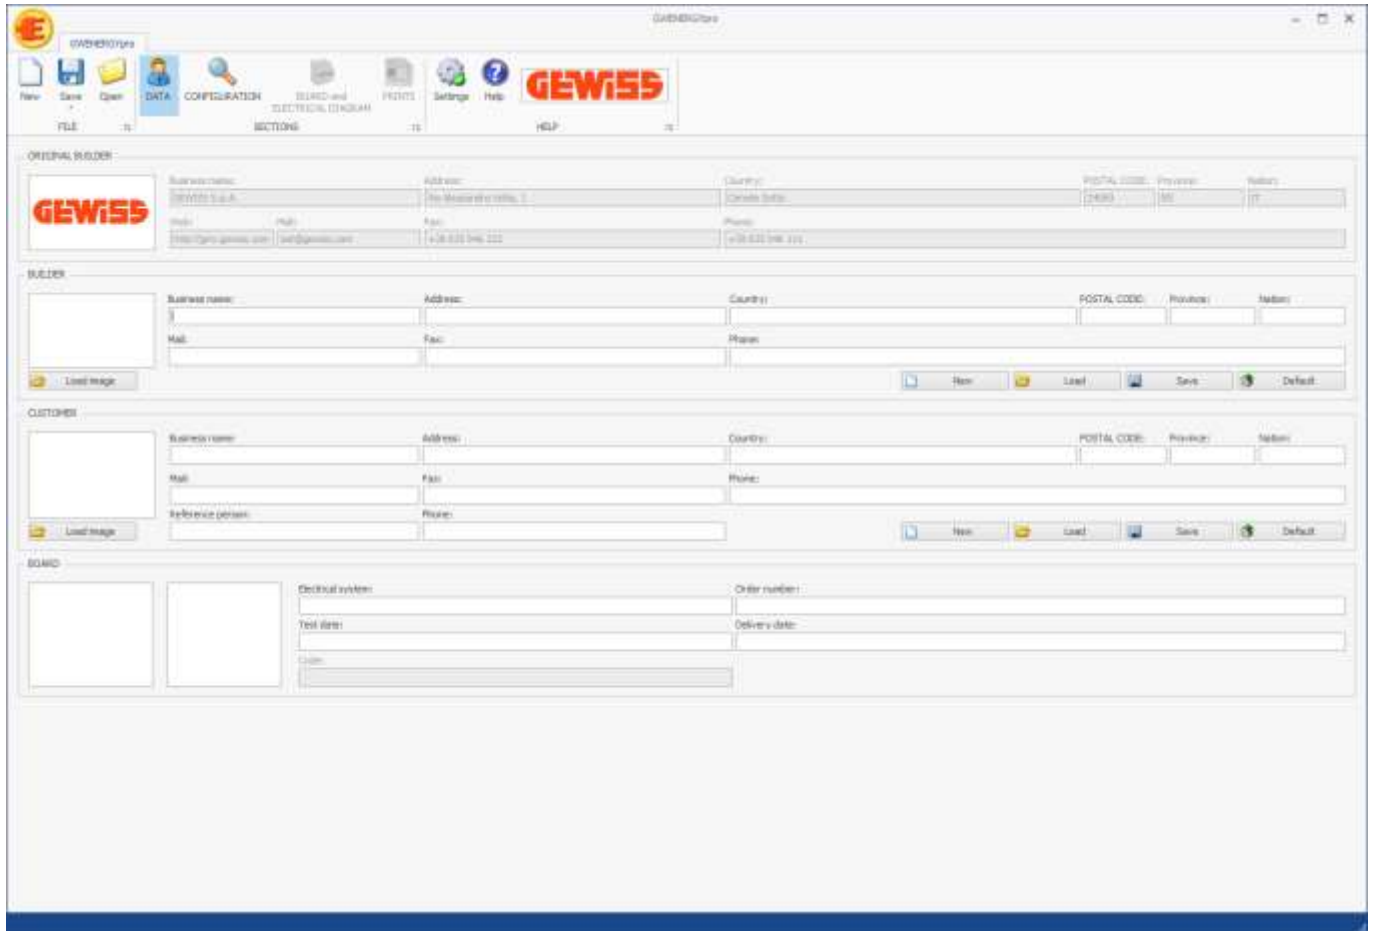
GWENERGYpro

GWENERGYpro

New Save Open DATA CONFIGURATION BOARD and ELECTRICAL DIAGRAM PRINTS Settings Help

GEWISS

FILE SECTIONS HELP

ORIGINAL BUILDER

GEWISS

Business name: GEWISS S.p.A.
Address: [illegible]
Country: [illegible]
POSTAL CODE: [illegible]
Province: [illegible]
Nation: IT
Web: http://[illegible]
Mail: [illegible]
Fax: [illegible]
Phone: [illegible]

BUILDER

Business name:
Address:
Country:
POSTAL CODE:
Province:
Nation:
Mail:
Fax:
Phone:
Load image
New Load Save Default

CUSTOMER

Business name:
Address:
Country:
POSTAL CODE:
Province:
Nation:
Mail:
Fax:
Phone:
Reference person:
Phone:
Load image
New Load Save Default

BOARD

Electrical system:
Order number:
Test date:
Delivery date:
Code: